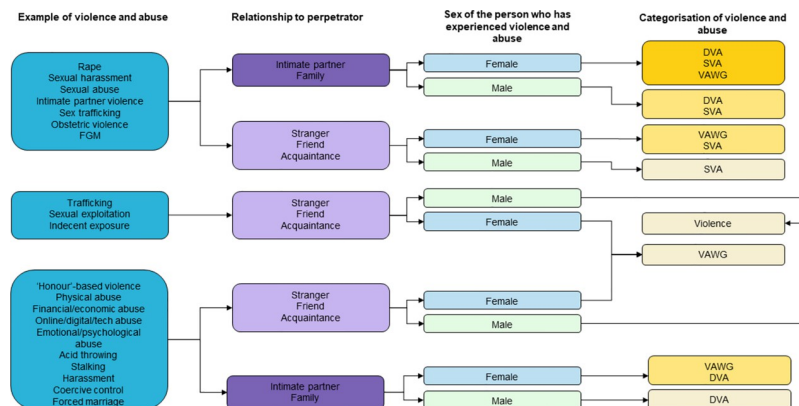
Example of violence and abuse

Relationship to perpetrator

Sex of the person who has experienced violence and abuse

Categorisation of violence and abuse

Rape
Sexual harassment
Sexual abuse
Intimate partner violence
Sex trafficking
Obstetric violence
FGM

Intimate partner
Family

Female

DVA
SVA
VAWG

Male

DVA
SVA

Stranger
Friend
Acquaintance

Female

VAWG
SVA

Male

SVA

Trafficking
Sexual exploitation
Indecent exposure

Stranger
Friend
Acquaintance

Male

Female

Violence

VAWG

'Honour'-based violence
Physical abuse
Financial/economic abuse
Online/digital/tech abuse
Emotional/psychological abuse
Acid throwing
Stalking
Harassment
Coercive control
Forced marriage

Stranger
Friend
Acquaintance

Female

Male

Intimate partner
Family

Female

VAWG
DVA

Male

DVA